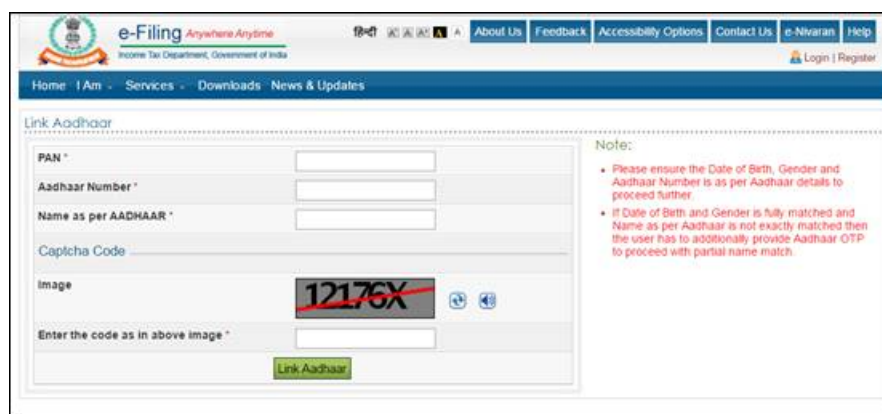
e-Filing Anywhere Anytime
Income Tax Department, Government of India

हिन्दी A A A A A About Us Feedback Accessibility Options Contact Us e-Nivaran Help

Login | Register

Home I Am Services Downloads News & Updates

Link Aadhaar

PAN *

Aadhaar Number *

Name as per AADHAAR *

Captcha Code

Image

12176X

Enter the code as in above image *

Link Aadhaar

Note:

- Please ensure the Date of Birth, Gender and Aadhaar Number is as per Aadhaar details to proceed further.
- If Date of Birth and Gender is fully matched and Name as per Aadhaar is not exactly matched then the user has to additionally provide Aadhaar OTP to proceed with partial name match.